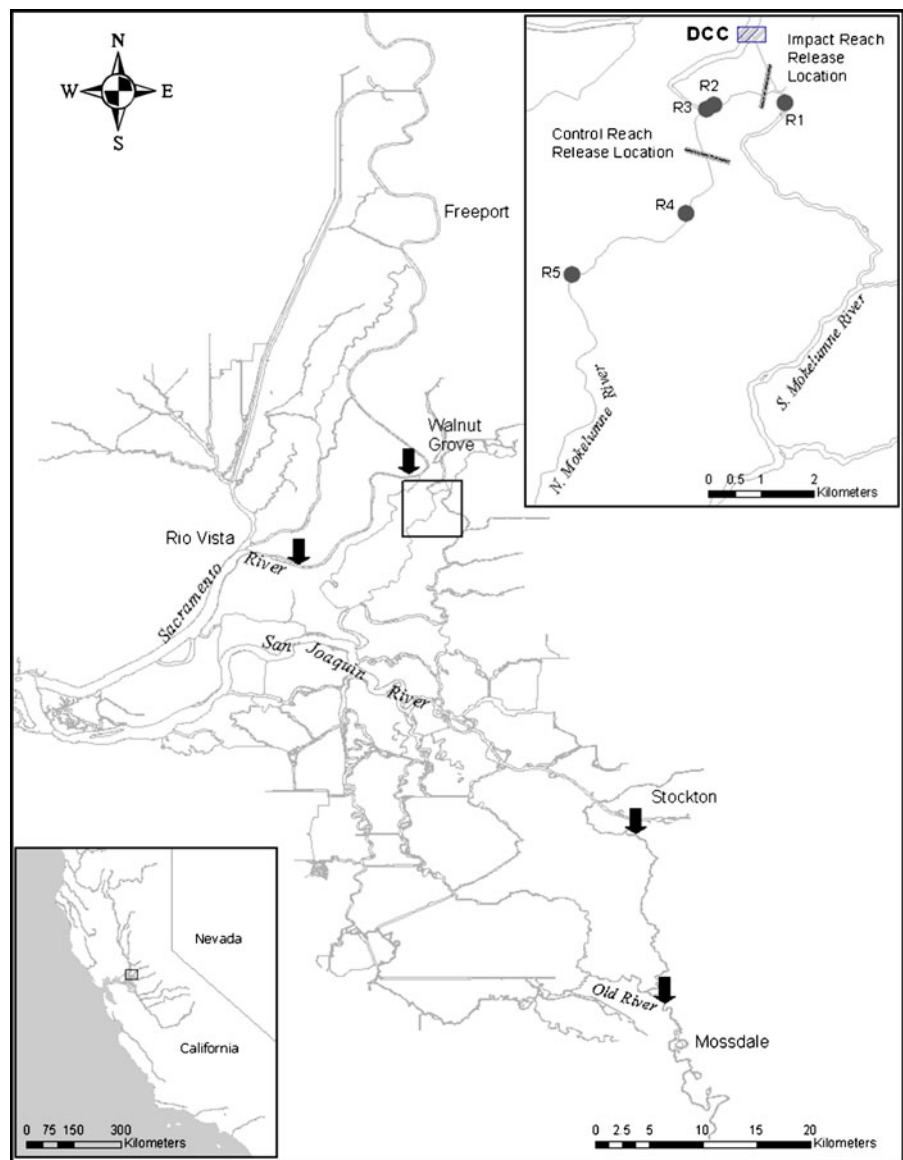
N
W
E
S

DCC
Impact Reach Release Location
R2
R3
R1
Control Reach Release Location
R4
R5
N. Mokelumne River
S. Mokelumne River
0 0.5 1 2 Kilometers

Freeport
Walnut Grove
Rio Vista
Sacramento River
San Joaquin River
Stockton
Old River
Mossdale

Nevada
California
0 75 150 300 Kilometers

0 2.5 5 10 15 20 Kilometers